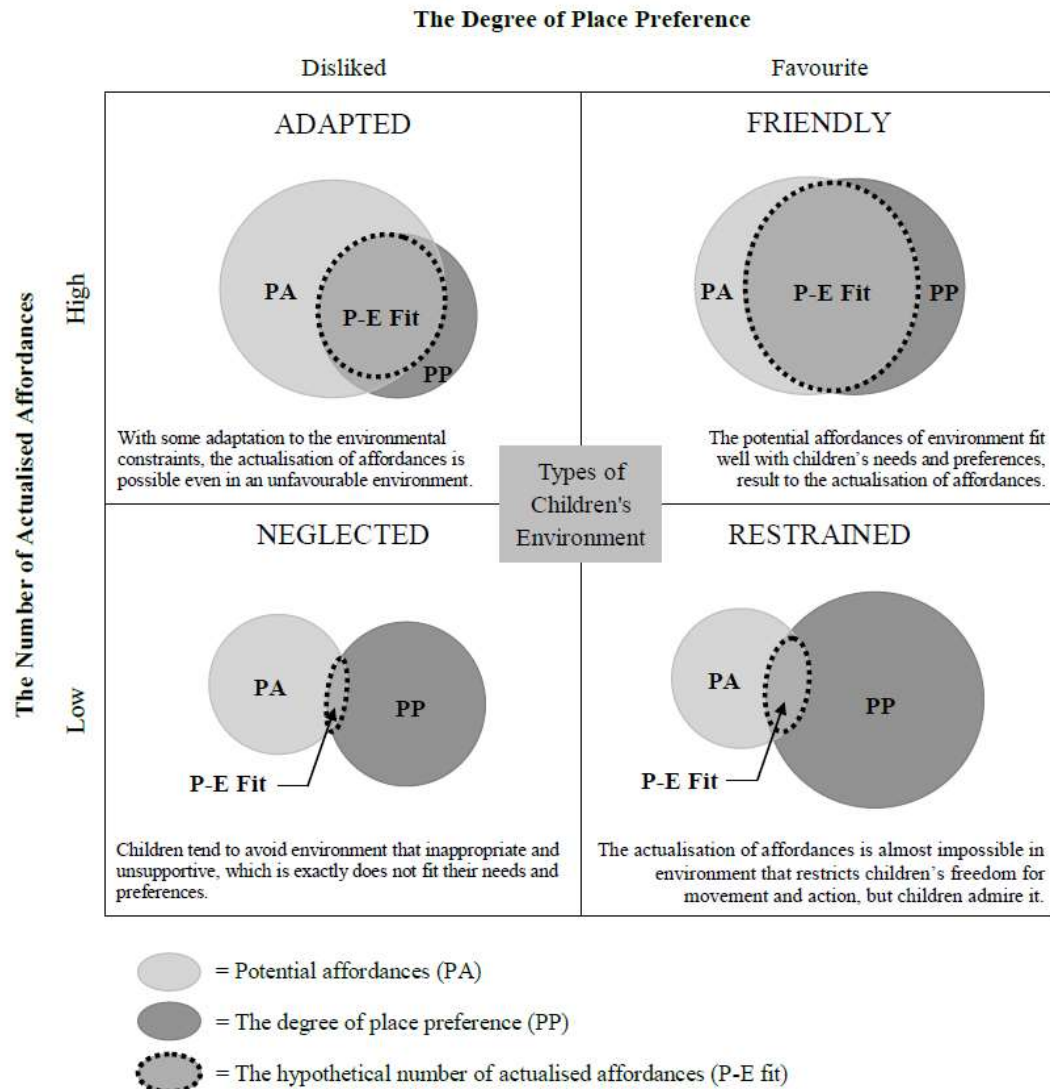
The Degree of Place Preference

Disliked

Favourite

The Number of Actualised Affordances

High

ADAPTED

PA

P-E Fit

PP

With some adaptation to the environmental constraints, the actualisation of affordances is possible even in an unfavourable environment.

FRIENDLY

PA

P-E Fit

PP

The potential affordances of environment fit well with children's needs and preferences, result to the actualisation of affordances.

Types of Children's Environment

Low

NEGLECTED

PA

PP

P-E Fit

Children tend to avoid environment that inappropriate and unsupportive, which is exactly does not fit their needs and preferences.

RESTRAINED

PA

PP

P-E Fit

The actualisation of affordances is almost impossible in environment that restricts children's freedom for movement and action, but children admire it.

= Potential affordances (PA)

= The degree of place preference (PP)

= The hypothetical number of actualised affordances (P-E fit)